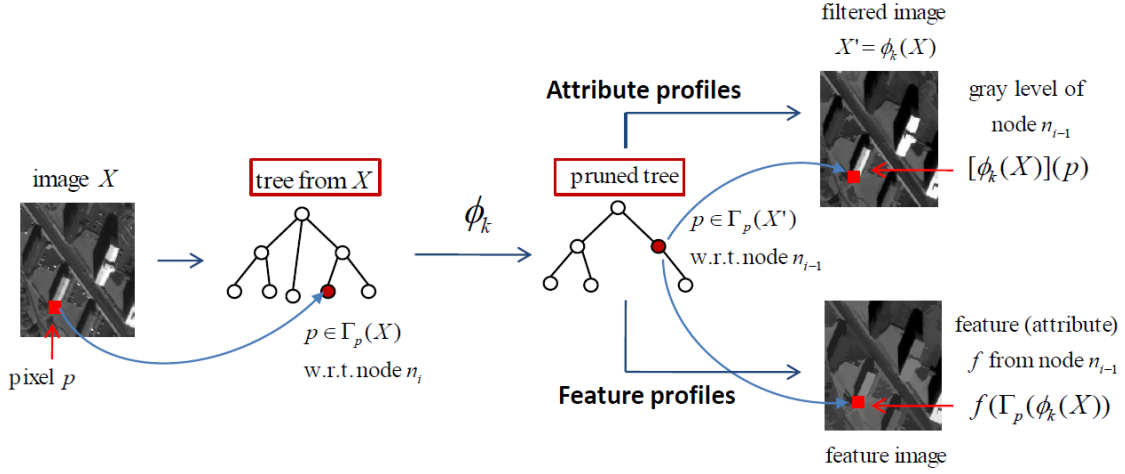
image $X$

pixel $p$

tree from $X$

$p \in \Gamma_p(X)$

w.r.t. node $n_i$

$\phi_k$

pruned tree

$p \in \Gamma_p(X')$

w.r.t. node $n_{i-1}$

Attribute profiles

Feature profiles

filtered image

$X' = \phi_k(X)$

gray level of node $n_{i-1}$

$[\phi_k(X)](p)$

feature (attribute) $f$ from node $n_{i-1}$

$f(\Gamma_p(\phi_k(X))$

feature image